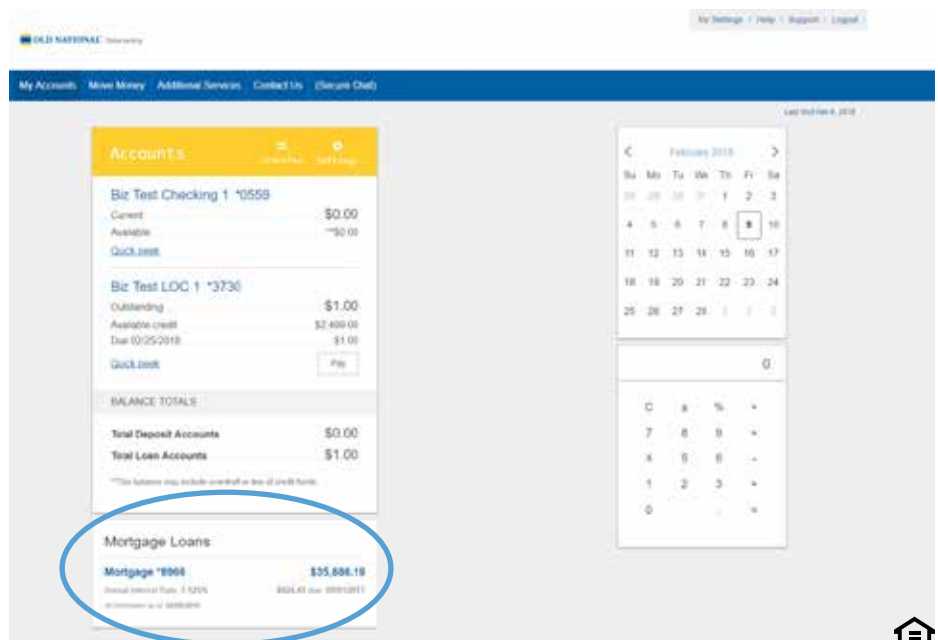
OLD NATIONAL

My Settings | Help | Support | Logout

My Accounts Move Money Additional Services Contact Us (Secure Chat)

Last Visit Feb 8, 2018

Accounts

Organize Settings

Biz Test Checking 1 *0559

Current $0.00

Available **$0.00

Quick peek

Biz Test LOC 1 *3730

Outstanding $1.00

Available credit $2,499.00

Due 02/25/2018 $1.00

Quick peek Pay

BALANCE TOTALS

Total Deposit Accounts $0.00

Total Loan Accounts $1.00

**This balance may include overdraft or line of credit funds.

Mortgage Loans

Mortgage *8966 $35,886.19

Annual Interest Rate: 1.125% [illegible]

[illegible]

February 2018

| Su | Mo | Tu | We | Th | Fr | Sa |
|---|---|---|---|---|---|---|
| 28 | 29 | 30 | 31 | 1 | 2 | 3 |
| 4 | 5 | 6 | 7 | 8 | 9 | 10 |
| 11 | 12 | 13 | 14 | 15 | 16 | 17 |
| 18 | 19 | 20 | 21 | 22 | 23 | 24 |
| 25 | 26 | 27 | 28 | 1 | 2 | 3 |

0

C ± % ÷
7 8 9 ×
4 5 6 -
1 2 3 +
0 . =